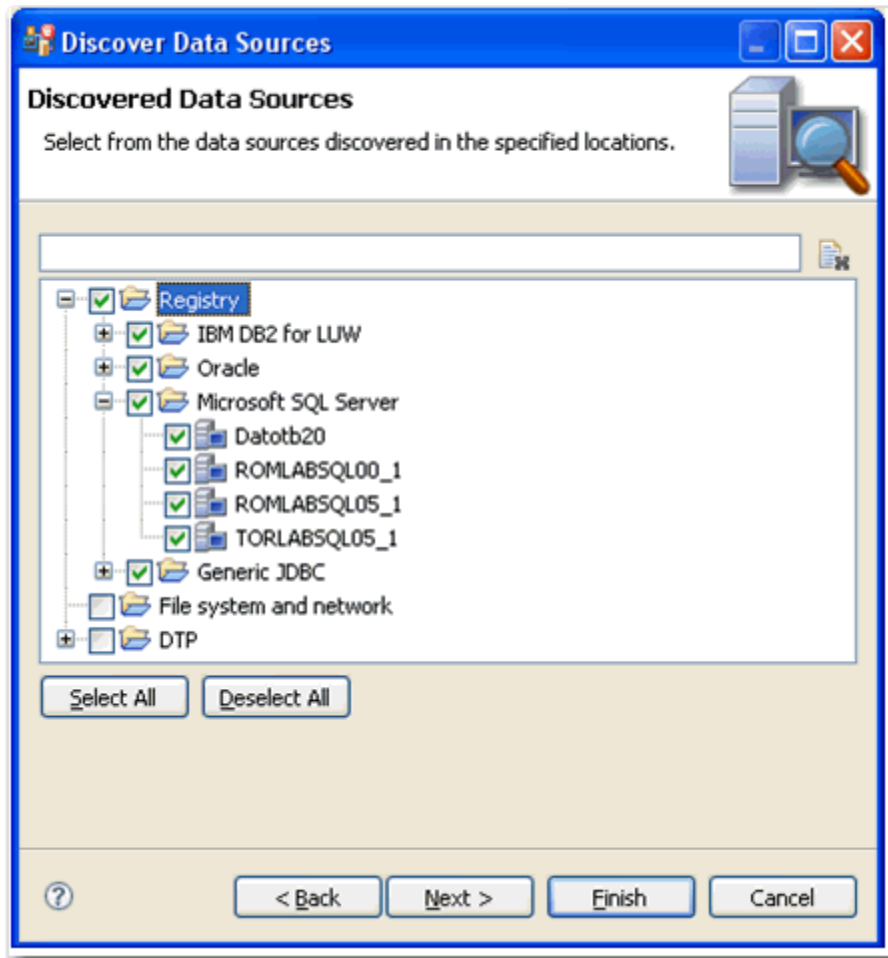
Discover Data Sources

Discovered Data Sources

Select from the data sources discovered in the specified locations.

Registry
IBM DB2 for LUW
Oracle
Microsoft SQL Server
Datotb20
ROMLABSQL00_1
ROMLABSQL05_1
TORLABSQL05_1
Generic JDBC
File system and network
DTP

Select All
Deselect All

?
< Back
Next >
Finish
Cancel